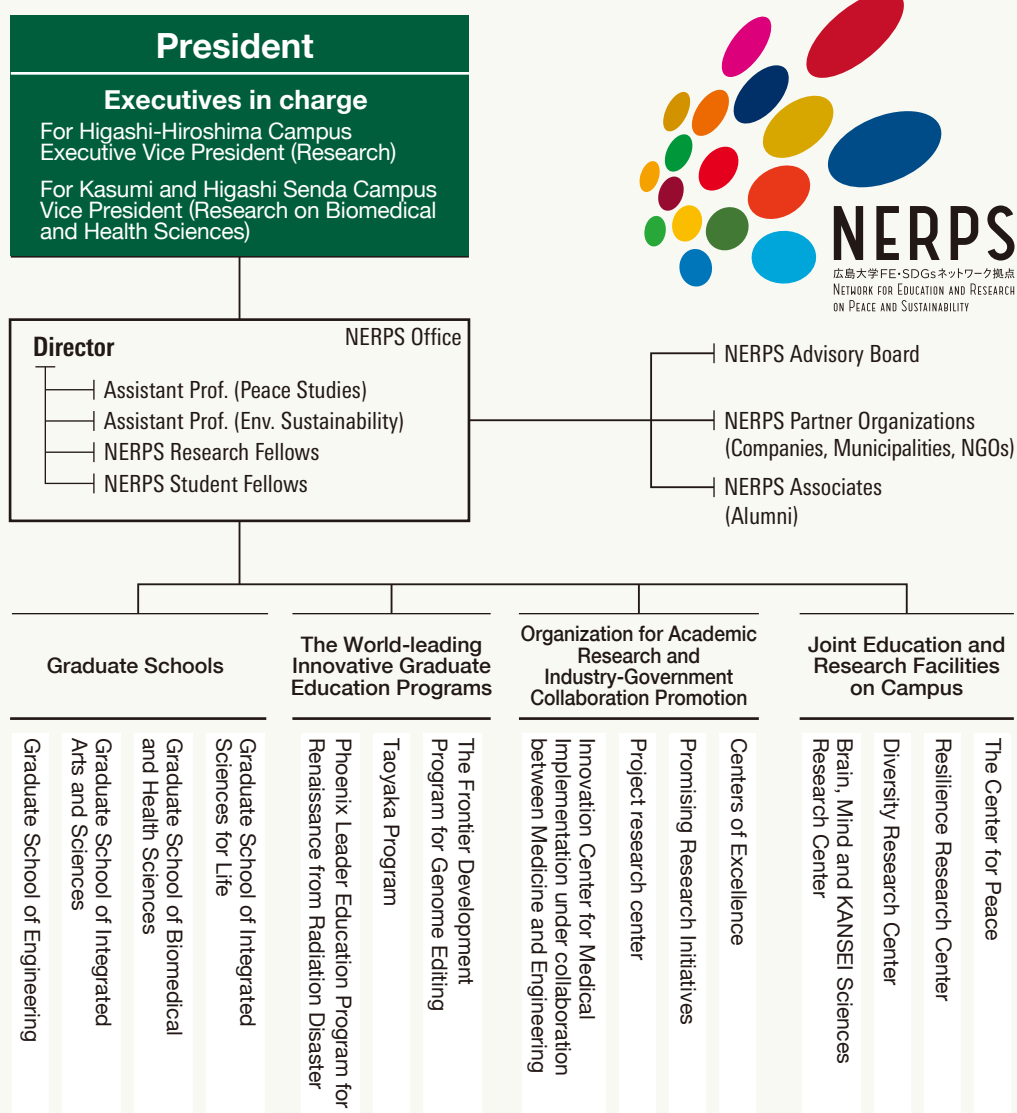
President

Executives in charge
For Higashi-Hiroshima Campus
Executive Vice President (Research)

For Kasumi and Higashi Senda Campus
Vice President (Research on Biomedical and Health Sciences)

NERPS
広島大学FE・SDGsネットワーク拠点
Network for Education and Research on Peace and Sustainability

Director
NERPS Office
Assistant Prof. (Peace Studies)
Assistant Prof. (Env. Sustainability)
NERPS Research Fellows
NERPS Student Fellows

NERPS Advisory Board
NERPS Partner Organizations (Companies, Municipalities, NGOs)
NERPS Associates (Alumni)

Graduate Schools
Graduate School of Engineering
Graduate School of Integrated Arts and Sciences
Graduate School of Biomedical and Health Sciences
Graduate School of Integrated Sciences for Life

The World-leading Innovative Graduate Education Programs
Phoenix Leader Education Program for Renaissance from Radiation Disaster
Taoyaka Program
The Frontier Development Program for Genome Editing

Organization for Academic Research and Industry-Government Collaboration Promotion
Innovation Center for Medical Implementation under collaboration between Medicine and Engineering
Project research center
Promising Research Initiatives
Centers of Excellence

Joint Education and Research Facilities on Campus
Brain, Mind and KANSEI Sciences Research Center
Diversity Research Center
Resilience Research Center
The Center for Peace